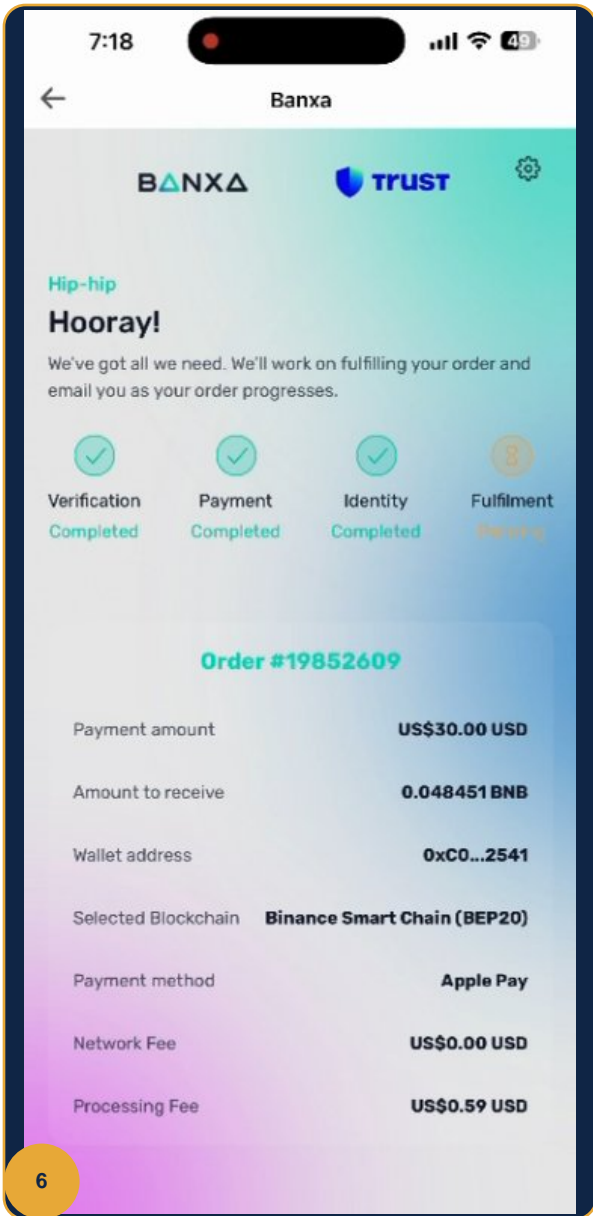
7:18

49

Banxa

BANXA

TRUST

Hip-hip

Hooray!

We've got all we need. We'll work on fulfilling your order and email you as your order progresses.

Verification
Completed

Payment
Completed

Identity
Completed

Fulfilment
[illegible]

Order #19852609

| | |
|---|---|
| Payment amount | US$30.00 USD |
| Amount to receive | 0.048451 BNB |
| Wallet address | 0xC0...2541 |
| Selected Blockchain | Binance Smart Chain (BEP20) |
| Payment method | Apple Pay |
| Network Fee | US$0.00 USD |
| Processing Fee | US$0.59 USD |

6